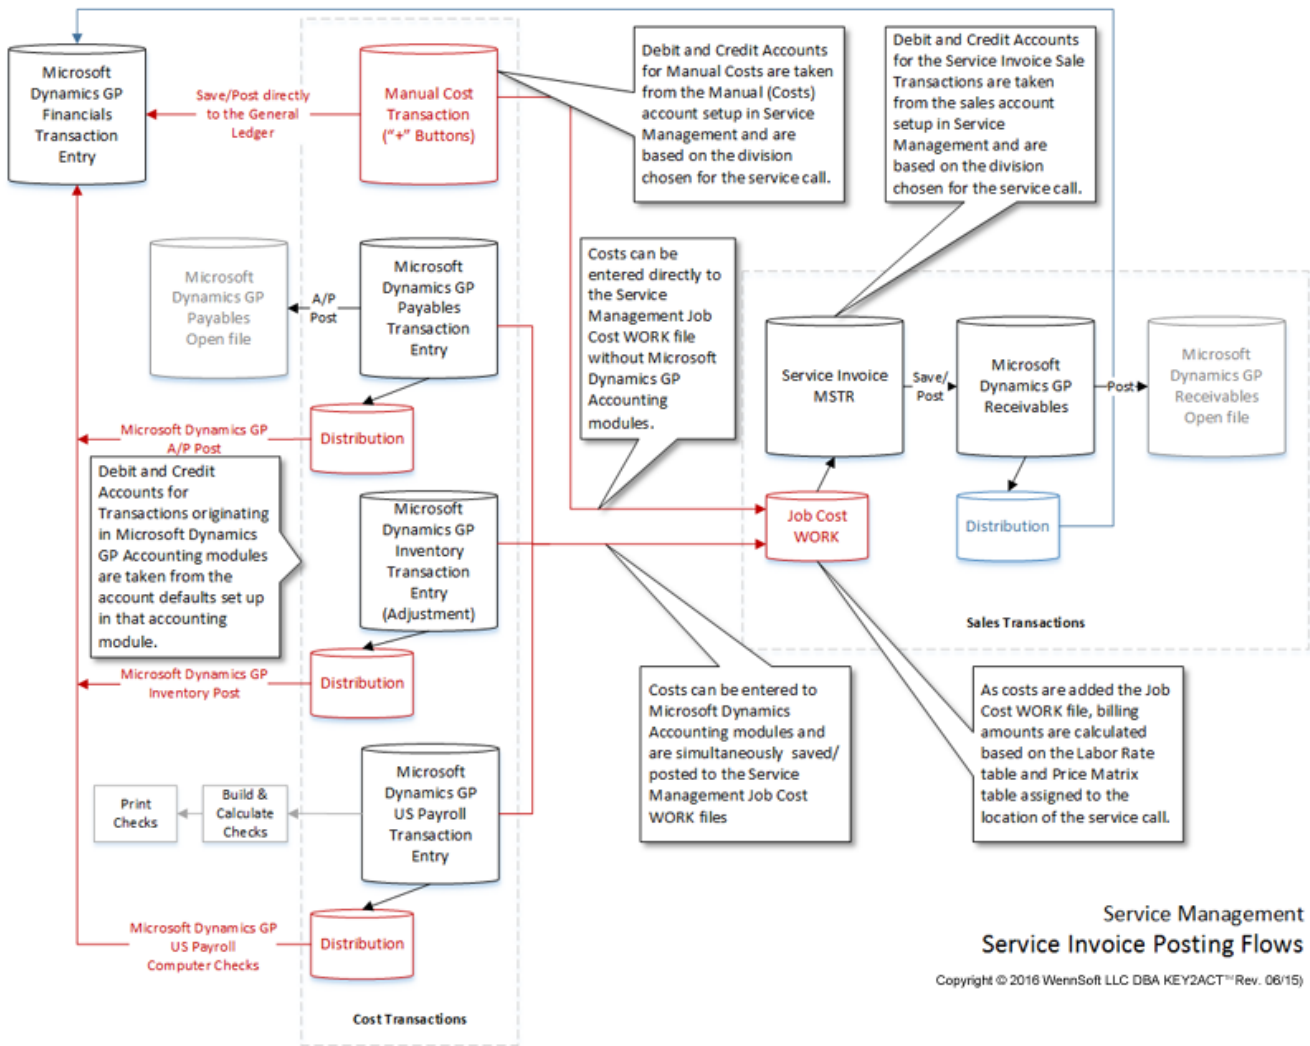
Microsoft Dynamics GP Financials Transaction Entry

Save/Post directly to the General Ledger

Manual Cost Transaction ("+" Buttons)

Debit and Credit Accounts for Manual Costs are taken from the Manual (Costs) account setup in Service Management and are based on the division chosen for the service call.

Debit and Credit Accounts for the Service Invoice Sale Transactions are taken from the sales account setup in Service Management and are based on the division chosen for the service call.

Microsoft Dynamics GP Payables Open file

A/P Post

Microsoft Dynamics GP Payables Transaction Entry

Costs can be entered directly to the Service Management Job Cost WORK file without Microsoft Dynamics GP Accounting modules.

Service Invoice MSTR

Save/ Post

Microsoft Dynamics GP Receivables

Post

Microsoft Dynamics GP Receivables Open file

Microsoft Dynamics GP A/P Post

Distribution

Debit and Credit Accounts for Transactions originating in Microsoft Dynamics GP Accounting modules are taken from the account defaults set up in that accounting module.

Job Cost WORK

Distribution

Microsoft Dynamics GP Inventory Transaction Entry (Adjustment)

Sales Transactions

Microsoft Dynamics GP Inventory Post

Distribution

Costs can be entered to Microsoft Dynamics Accounting modules and are simultaneously saved/ posted to the Service Management Job Cost WORK files

As costs are added the Job Cost WORK file, billing amounts are calculated based on the Labor Rate table and Price Matrix table assigned to the location of the service call.

Print Checks

Build & Calculate Checks

Microsoft Dynamics GP US Payroll Transaction Entry

Microsoft Dynamics GP US Payroll Computer Checks

Distribution

Cost Transactions

Service Management
Service Invoice Posting Flows

Copyright © 2016 WennSoft LLC DBA KEY2ACT™ Rev. 06/15)